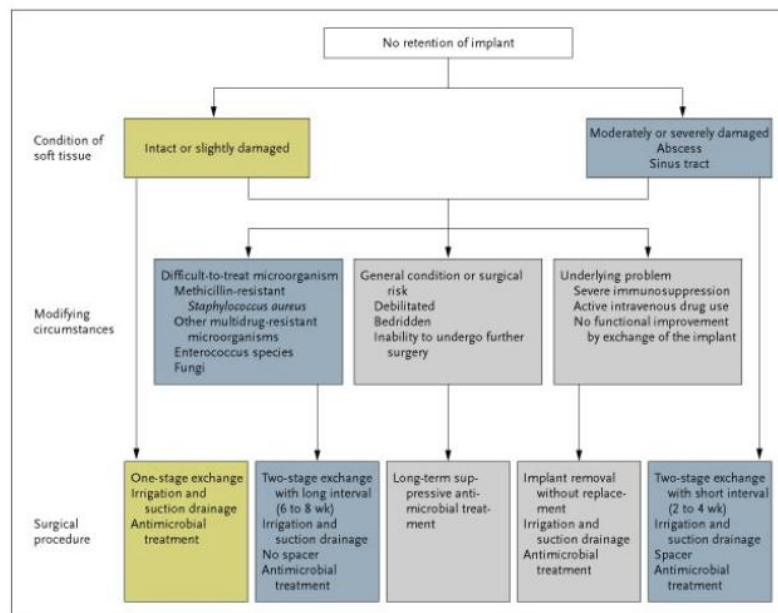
No retention of implant

Condition of soft tissue

Intact or slightly damaged

Moderately or severely damaged
Abscess
Sinus tract

Modifying circumstances

Difficult-to-treat microorganism
Methicillin-resistant *Staphylococcus aureus*
Other multidrug-resistant microorganisms
Enterococcus species
Fungi

General condition or surgical risk
Debilitated
Bedridden
Inability to undergo further surgery

Underlying problem
Severe immunosuppression
Active intravenous drug use
No functional improvement by exchange of the implant

Surgical procedure

One-stage exchange
Irrigation and suction drainage
Antimicrobial treatment

Two-stage exchange with long interval (6 to 8 wk)
Irrigation and suction drainage
No spacer
Antimicrobial treatment

Long-term suppressive antimicrobial treatment

Implant removal without replacement
Irrigation and suction drainage
Antimicrobial treatment

Two-stage exchange with short interval (2 to 4 wk)
Irrigation and suction drainage
Spacer
Antimicrobial treatment